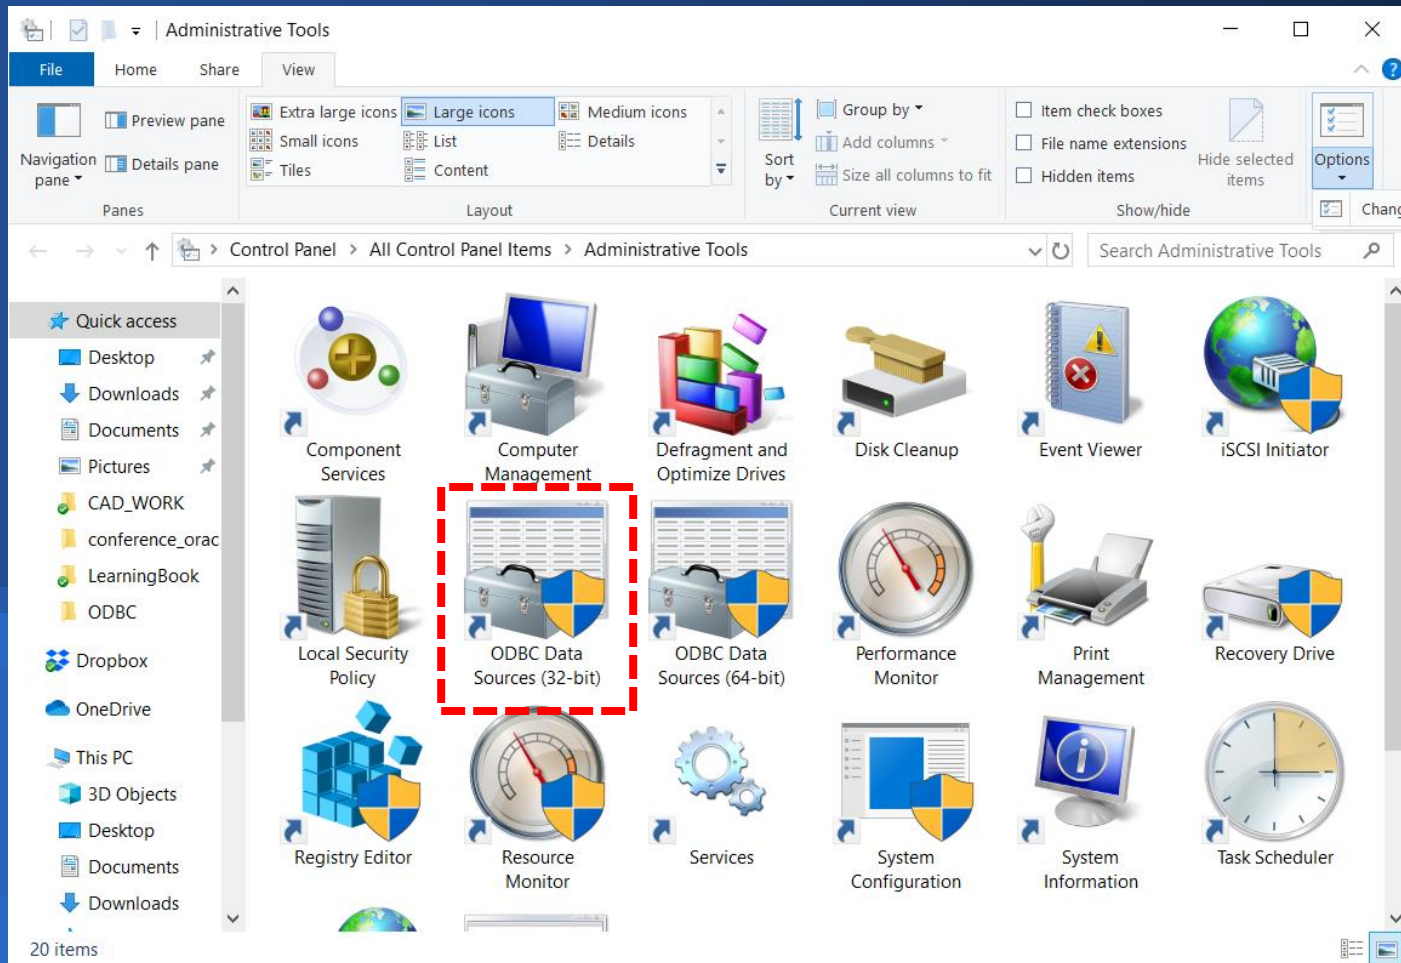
Administrative Tools

File Home Share View

Navigation pane
Preview pane
Details pane
Panes

Extra large icons
Large icons
Medium icons
Small icons
List
Details
Tiles
Content
Layout

Sort by
Group by
Add columns
Size all columns to fit
Current view

Item check boxes
File name extensions
Hidden items
Hide selected items
Show/hide

Options
Chang

Control Panel > All Control Panel Items > Administrative Tools

Search Administrative Tools

Quick access
Desktop
Downloads
Documents
Pictures
CAD_WORK
conference_orac
LearningBook
ODBC
Dropbox
OneDrive
This PC
3D Objects
Desktop
Documents
Downloads

Component Services
Computer Management
Defragment and Optimize Drives
Disk Cleanup
Event Viewer
iSCSI Initiator
Local Security Policy
ODBC Data Sources (32-bit)
ODBC Data Sources (64-bit)
Performance Monitor
Print Management
Recovery Drive
Registry Editor
Resource Monitor
Services
System Configuration
System Information
Task Scheduler

20 items